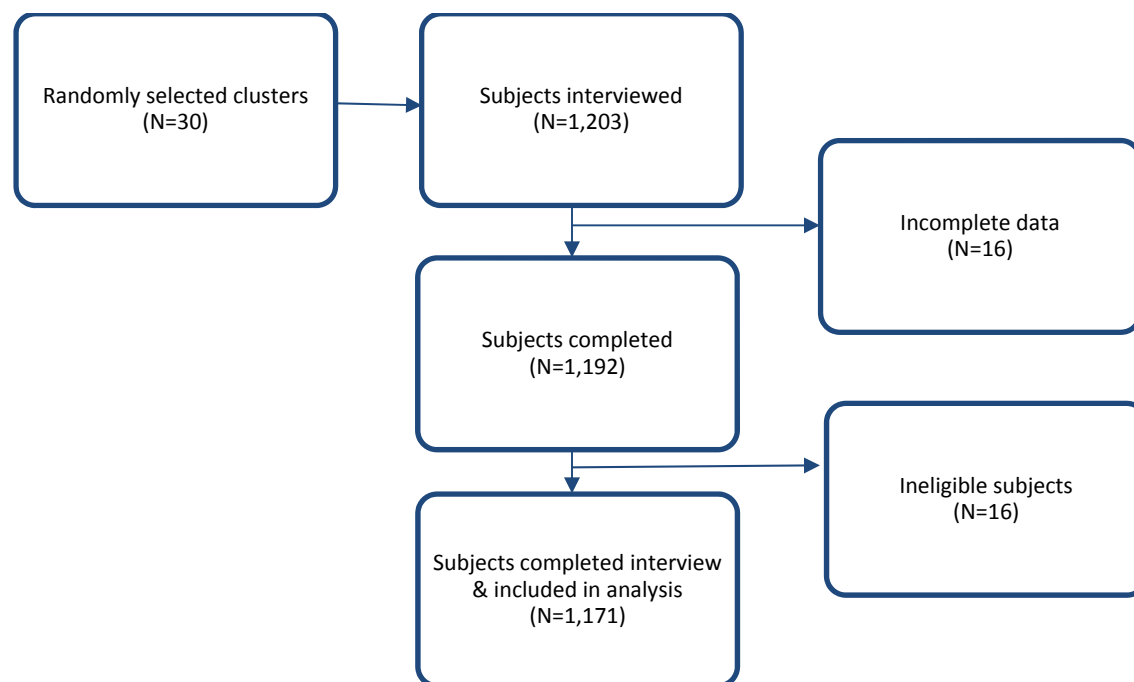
Randomly selected clusters
(N=30)

Subjects interviewed
(N=1,203)

Incomplete data
(N=16)

Subjects completed
(N=1,192)

Ineligible subjects
(N=16)

Subjects completed interview & included in analysis
(N=1,171)